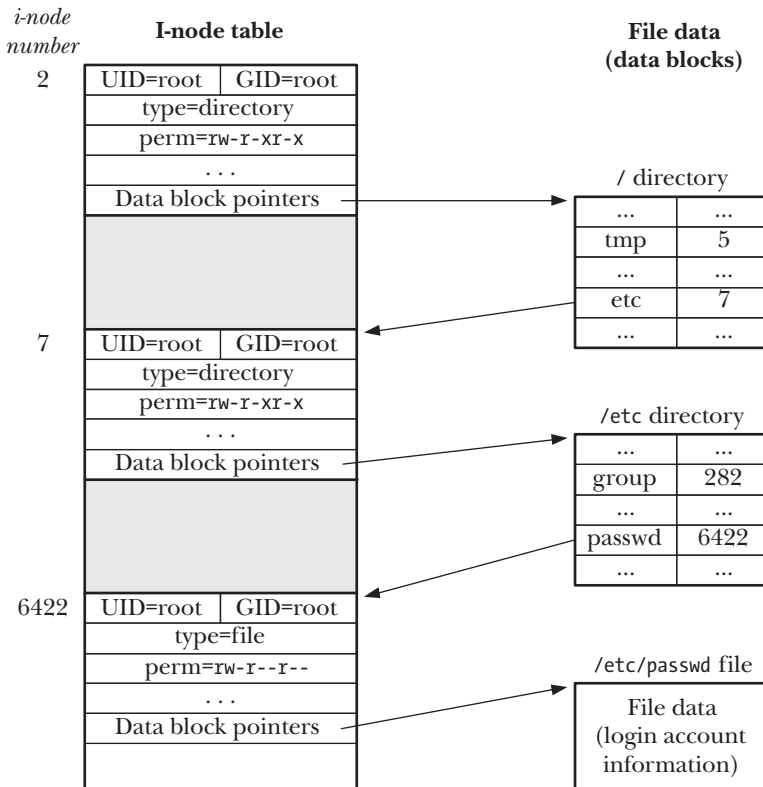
*i-node number*

**I-node table**

**File data (data blocks)**

2

| UID=root | GID=root |
|---|---|
| type=directory | |
| perm=rw-r-xr-x | |
| . . . | |
| Data block pointers | |

/ directory

| ... | ... |
|---|---|
| tmp | 5 |
| ... | ... |
| etc | 7 |
| ... | ... |

7

| UID=root | GID=root |
|---|---|
| type=directory | |
| perm=rw-r-xr-x | |
| . . . | |
| Data block pointers | |

/etc directory

| ... | ... |
|---|---|
| group | 282 |
| ... | ... |
| passwd | 6422 |
| ... | ... |

6422

| UID=root | GID=root |
|---|---|
| type=file | |
| perm=rw-r--r-- | |
| . . . | |
| Data block pointers | |

/etc/passwd file

File data (login account information)